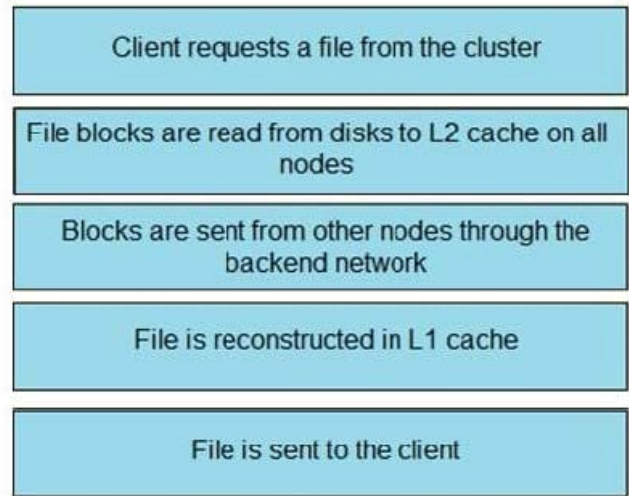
Client requests a file from the cluster

File blocks are read from disks to L2 cache on all nodes

Blocks are sent from other nodes through the backend network

File is reconstructed in L1 cache

File is sent to the client